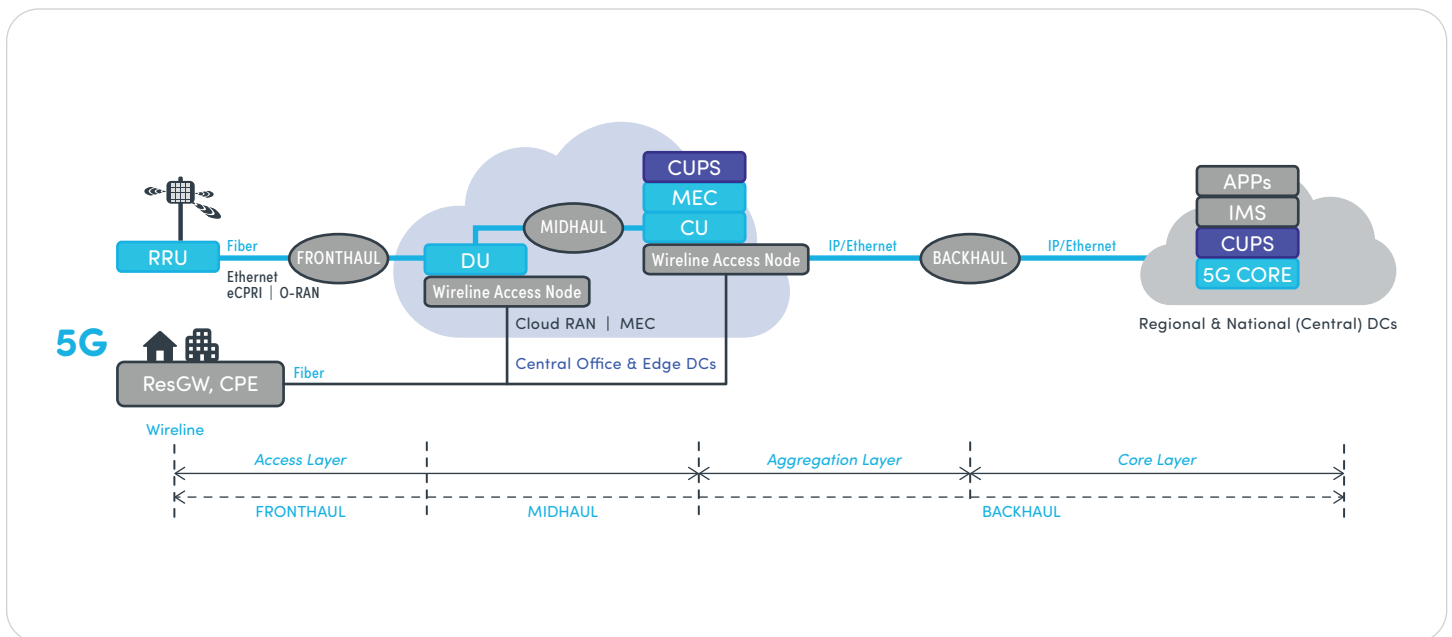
CUPS
MEC
CU
APPs
IMS
CUPS
5G CORE

RRU
Fiber
FRONTHAUL
Ethernet
eCPRI | O-RAN
MIDHAUL
DU
Wireline Access Node
Wireline Access Node
IP/Ethernet
BACKHAUL
IP/Ethernet

Cloud RAN | MEC
Regional & National (Central) DCs

5G
ResGW, CPE
Fiber
Central Office & Edge DCs

Wireline

Access Layer
Aggregation Layer
Core Layer

FRONTHAUL
MIDHAUL
BACKHAUL